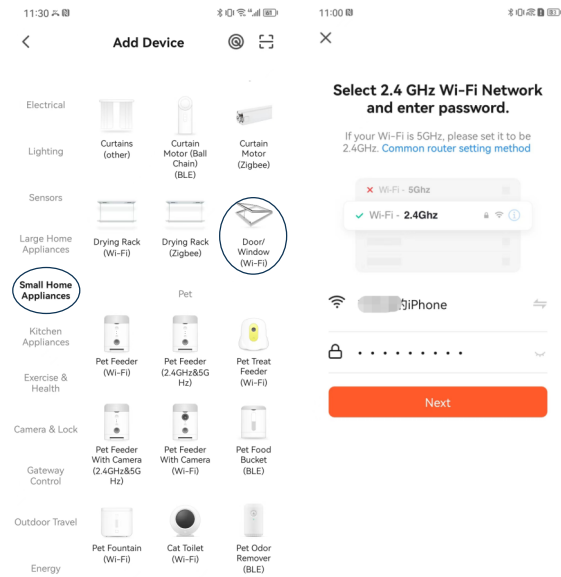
11:30

Add Device

Electrical

Lighting

Sensors

Large Home Appliances

Small Home Appliances

Kitchen Appliances

Exercise & Health

Camera & Lock

Gateway Control

Outdoor Travel

Energy

Curtains (other)

Curtain Motor (Ball Chain) (BLE)

Curtain Motor (Zigbee)

Drying Rack (Wi-Fi)

Drying Rack (Zigbee)

Door/ Window (Wi-Fi)

Pet

Pet Feeder (Wi-Fi)

Pet Feeder (2.4GHz&5G Hz)

Pet Treat Feeder (Wi-Fi)

Pet Feeder With Camera (2.4GHz&5G Hz)

Pet Feeder With Camera (Wi-Fi)

Pet Food Bucket (BLE)

Pet Fountain (Wi-Fi)

Cat Toilet (Wi-Fi)

Pet Odor Remover (BLE)

11:00

Select 2.4 GHz Wi-Fi Network and enter password.

If your Wi-Fi is 5GHz, please set it to be 2.4GHz. Common router setting method

Wi-Fi - 5Ghz

Wi-Fi - 2.4Ghz

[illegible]iPhone

• • • • • • • • •

Next